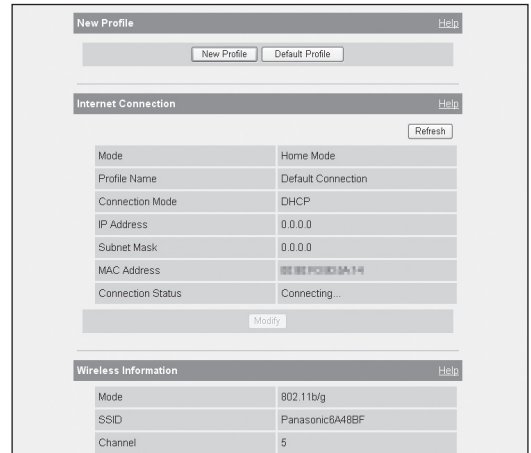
New Profile Help

New Profile | Default Profile

Internet Connection Help

Refresh

| Mode | Home Mode |
|---|---|
| Profile Name | Default Connection |
| Connection Mode | DHCP |
| IP Address | 0.0.0.0 |
| Subnet Mask | 0.0.0.0 |
| MAC Address | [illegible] |
| Connection Status | Connecting.... |

Modify

Wireless Information Help

| Mode | 802.11b/g |
|---|---|
| SSID | Panasonic6A48BF |
| Channel | 5 |